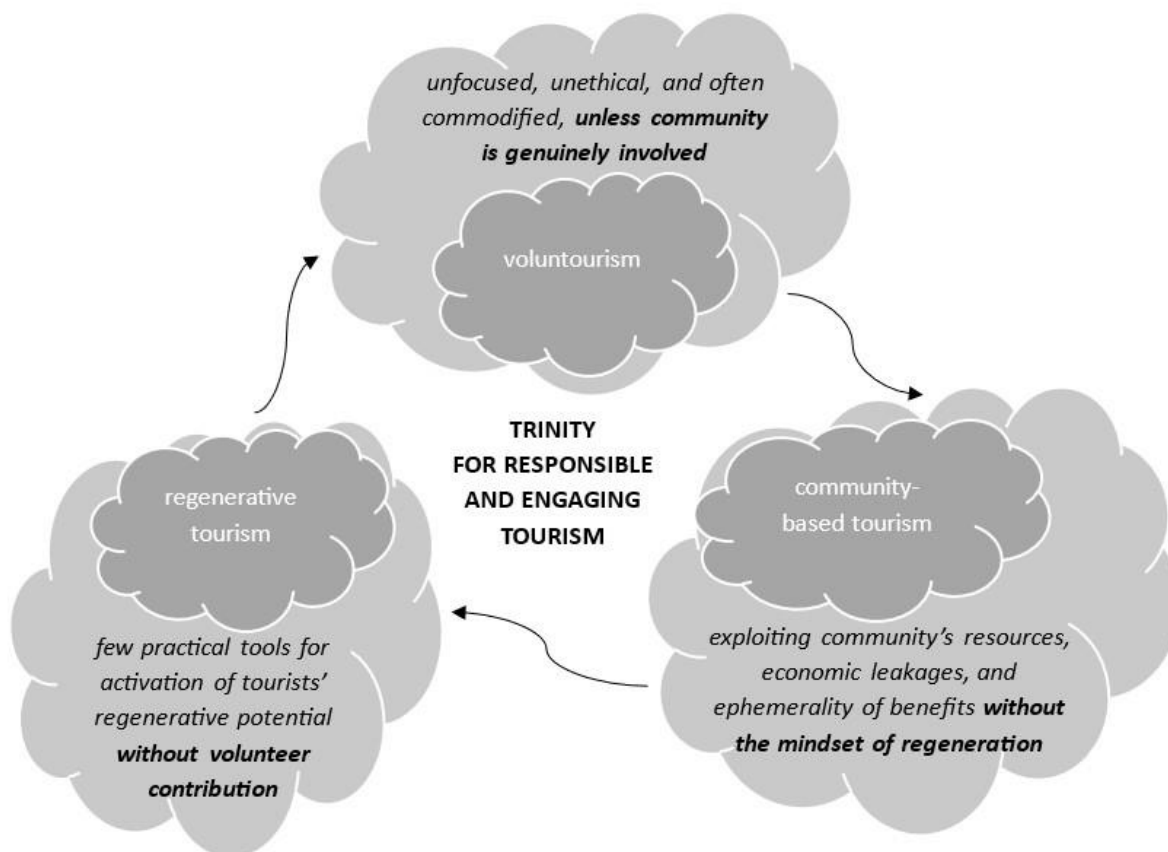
unfocused, unethical, and often commodified, **unless community is genuinely involved**

voluntourism

TRINITY FOR RESPONSIBLE AND ENGAGING TOURISM

regenerative tourism

few practical tools for activation of tourists' regenerative potential **without volunteer contribution**

community-based tourism

exploiting community's resources, economic leakages, and ephemerality of benefits **without the mindset of regeneration**